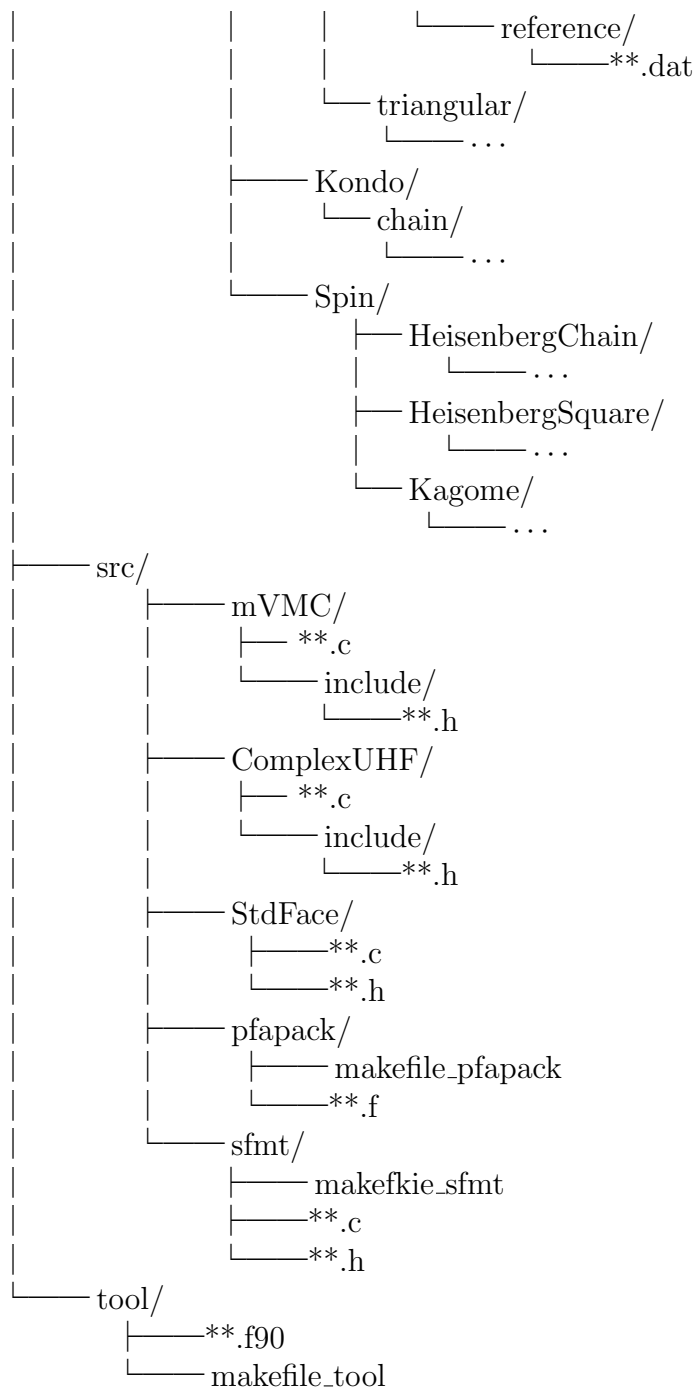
reference/
**.dat
triangular/
...
Kondo/
chain/
...
Spin/
HeisenbergChain/
...
HeisenbergSquare/
...
Kagome/
...
src/
mVMC/
**.c
include/
**.h
ComplexUHF/
**.c
include/
**.h
StdFace/
**.c
**.h
pfapack/
makefile_pfapack
**.f
sfmt/
makefkie_sfmt
**.c
**.h
tool/
**.f90
makefile_tool